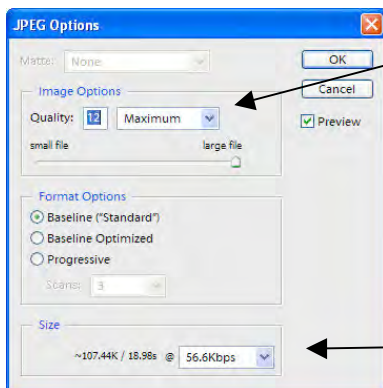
JPEG Options

Matte: None

Image Options

Quality: 12 Maximum

small file

large file

Format Options

Baseline ("Standard")

Baseline Optimized

Progressive

Scans: 3

Size

~107.44K / 18.98s @ 56.6Kbps

OK

Cancel

Preview